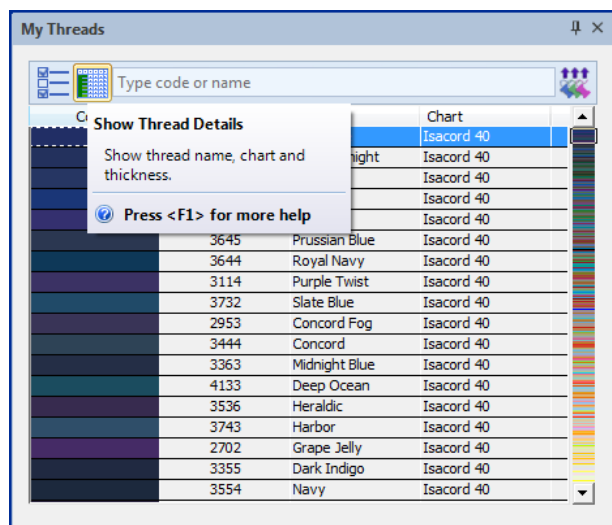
My Threads

Type code or name

| C | | | Chart |
|---|---|---|---|
| | | | Isacord 40 |
| | | night | Isacord 40 |
| | | | Isacord 40 |
| | | | Isacord 40 |
| | | | Isacord 40 |
| | 3645 | Prussian Blue | Isacord 40 |
| | 3644 | Royal Navy | Isacord 40 |
| | 3114 | Purple Twist | Isacord 40 |
| | 3732 | Slate Blue | Isacord 40 |
| | 2953 | Concord Fog | Isacord 40 |
| | 3444 | Concord | Isacord 40 |
| | 3363 | Midnight Blue | Isacord 40 |
| | 4133 | Deep Ocean | Isacord 40 |
| | 3536 | Heraldic | Isacord 40 |
| | 3743 | Harbor | Isacord 40 |
| | 2702 | Grape Jelly | Isacord 40 |
| | 3355 | Dark Indigo | Isacord 40 |
| | 3554 | Navy | Isacord 40 |

Show Thread Details

Show thread name, chart and thickness.

Press <F1> for more help